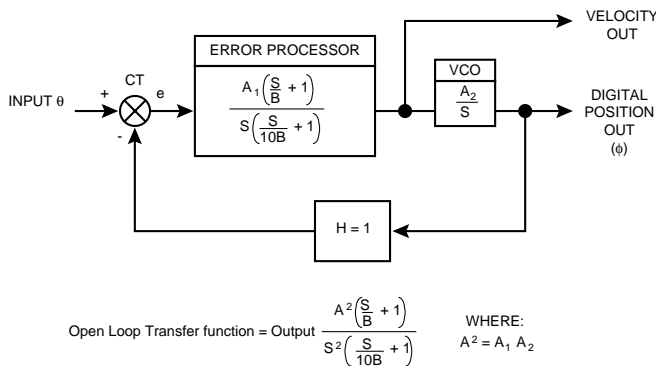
VELOCITY OUT

ERROR PROCESSOR

$\frac{A_1\left(\frac{S}{B}+1\right)}{S\left(\frac{S}{10B}+1\right)}$

INPUT θ

+

CT

e

-

VCO

$\frac{A_2}{S}$

DIGITAL POSITION OUT (ϕ)

H = 1

Open Loop Transfer function = Output $\frac{A^2\left(\frac{S}{B}+1\right)}{S^2\left(\frac{S}{10B}+1\right)}$

WHERE:
$A^2 = A_1 A_2$